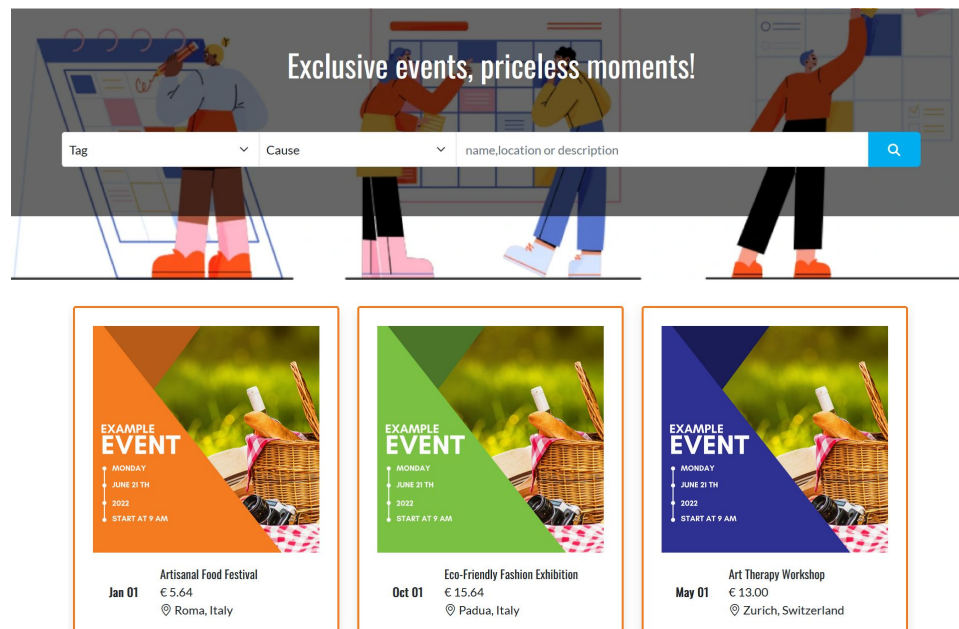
Exclusive events, priceless moments!

Tag

Cause

name,location or description

EXAMPLE EVENT
MONDAY
JUNE 21 TH
2022
START AT 9 AM

Jan 01
Artisanal Food Festival
€ 5.64
Roma, Italy

EXAMPLE EVENT
MONDAY
JUNE 21 TH
2022
START AT 9 AM

Oct 01
Eco-Friendly Fashion Exhibition
€ 15.64
Padua, Italy

EXAMPLE EVENT
MONDAY
JUNE 21 TH
2022
START AT 9 AM

May 01
Art Therapy Workshop
€ 13.00
Zurich, Switzerland